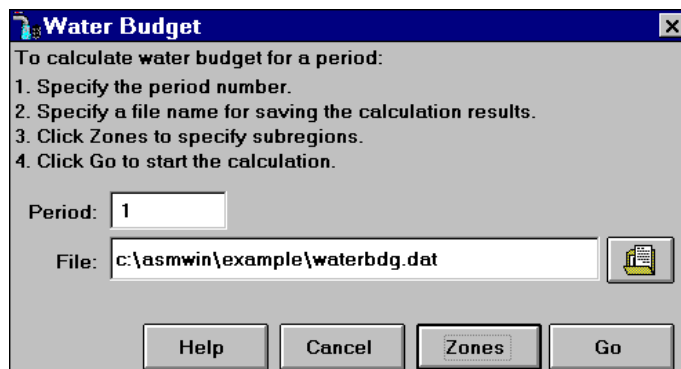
Water Budget

To calculate water budget for a period:

1. Specify the period number.
2. Specify a file name for saving the calculation results.
3. Click Zones to specify subregions.
4. Click Go to start the calculation.

Period: 1

File: c:\asmwin\example\waterbdg.dat

Help Cancel Zones Go